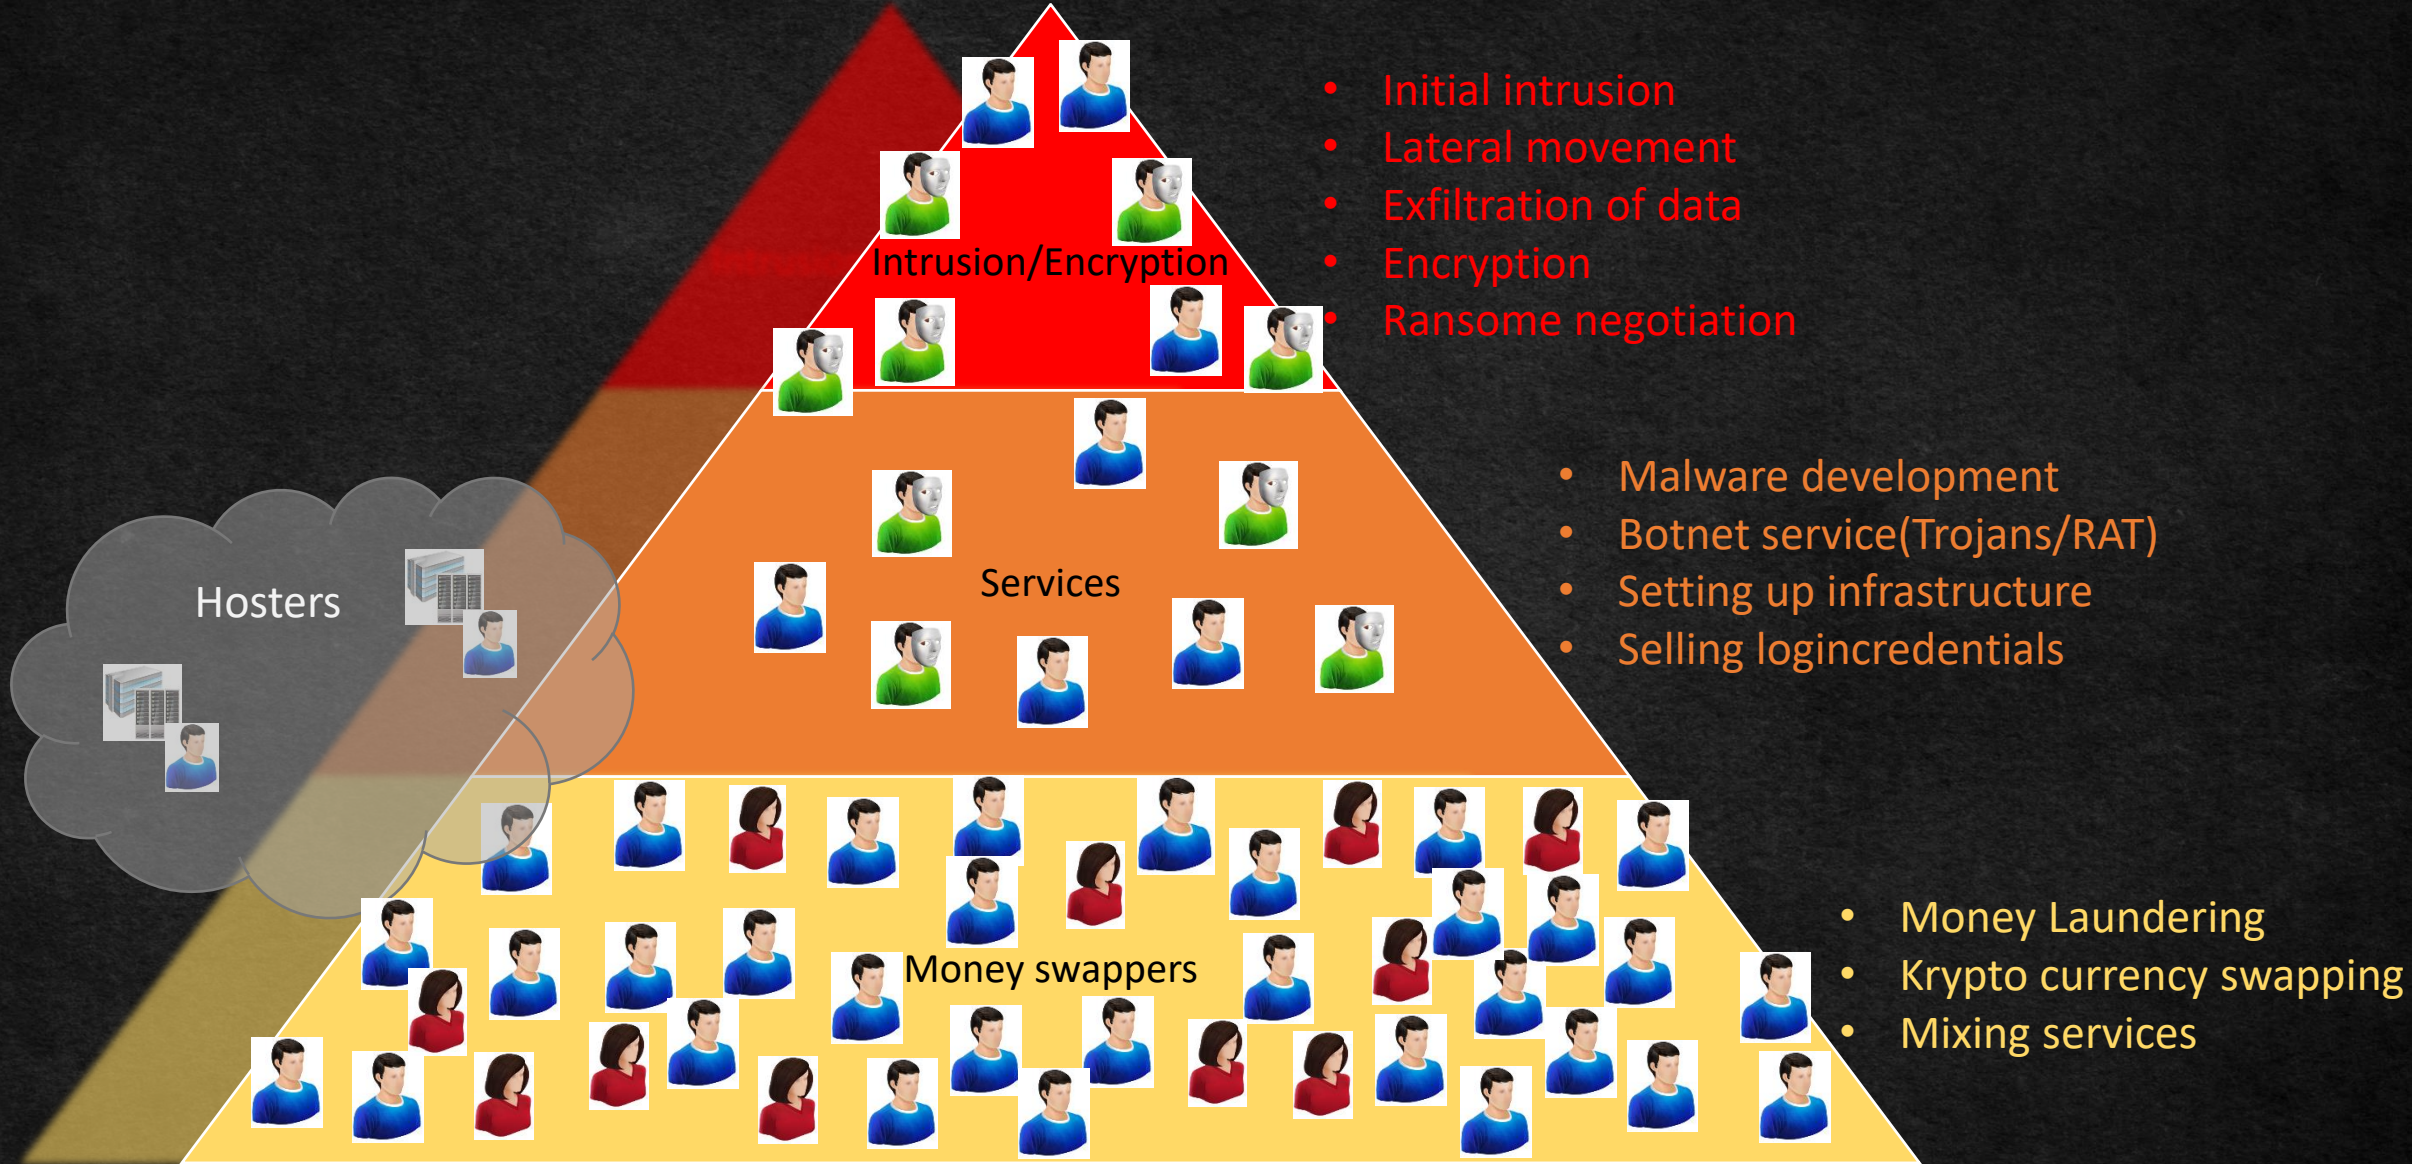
Intrusion/Encryption

Services

Money swappers

Hosters

• Initial intrusion
• Lateral movement
• Exfiltration of data
• Encryption
• Ransome negotiation

• Malware development
• Botnet service(Trojans/RAT)
• Setting up infrastructure
• Selling logincredentials

• Money Laundering
• Krypto currency swapping
• Mixing services